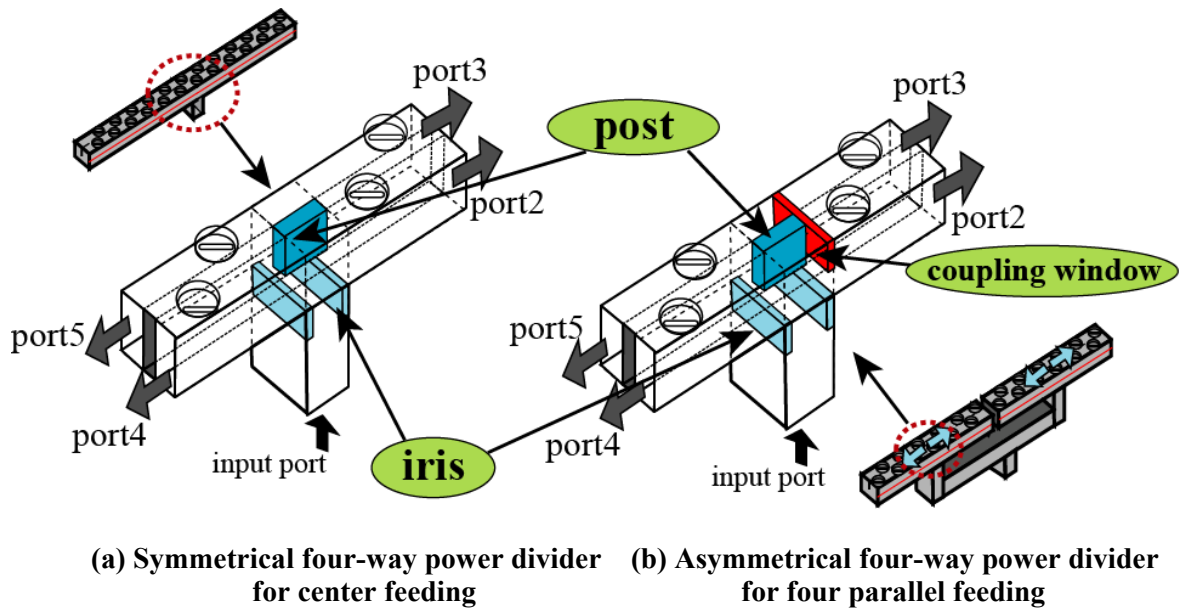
port3

post

port3

port2

port2

coupling window

port5

port5

port4

port4

input port

iris

input port

(a) Symmetrical four-way power divider for center feeding

(b) Asymmetrical four-way power divider for four parallel feeding